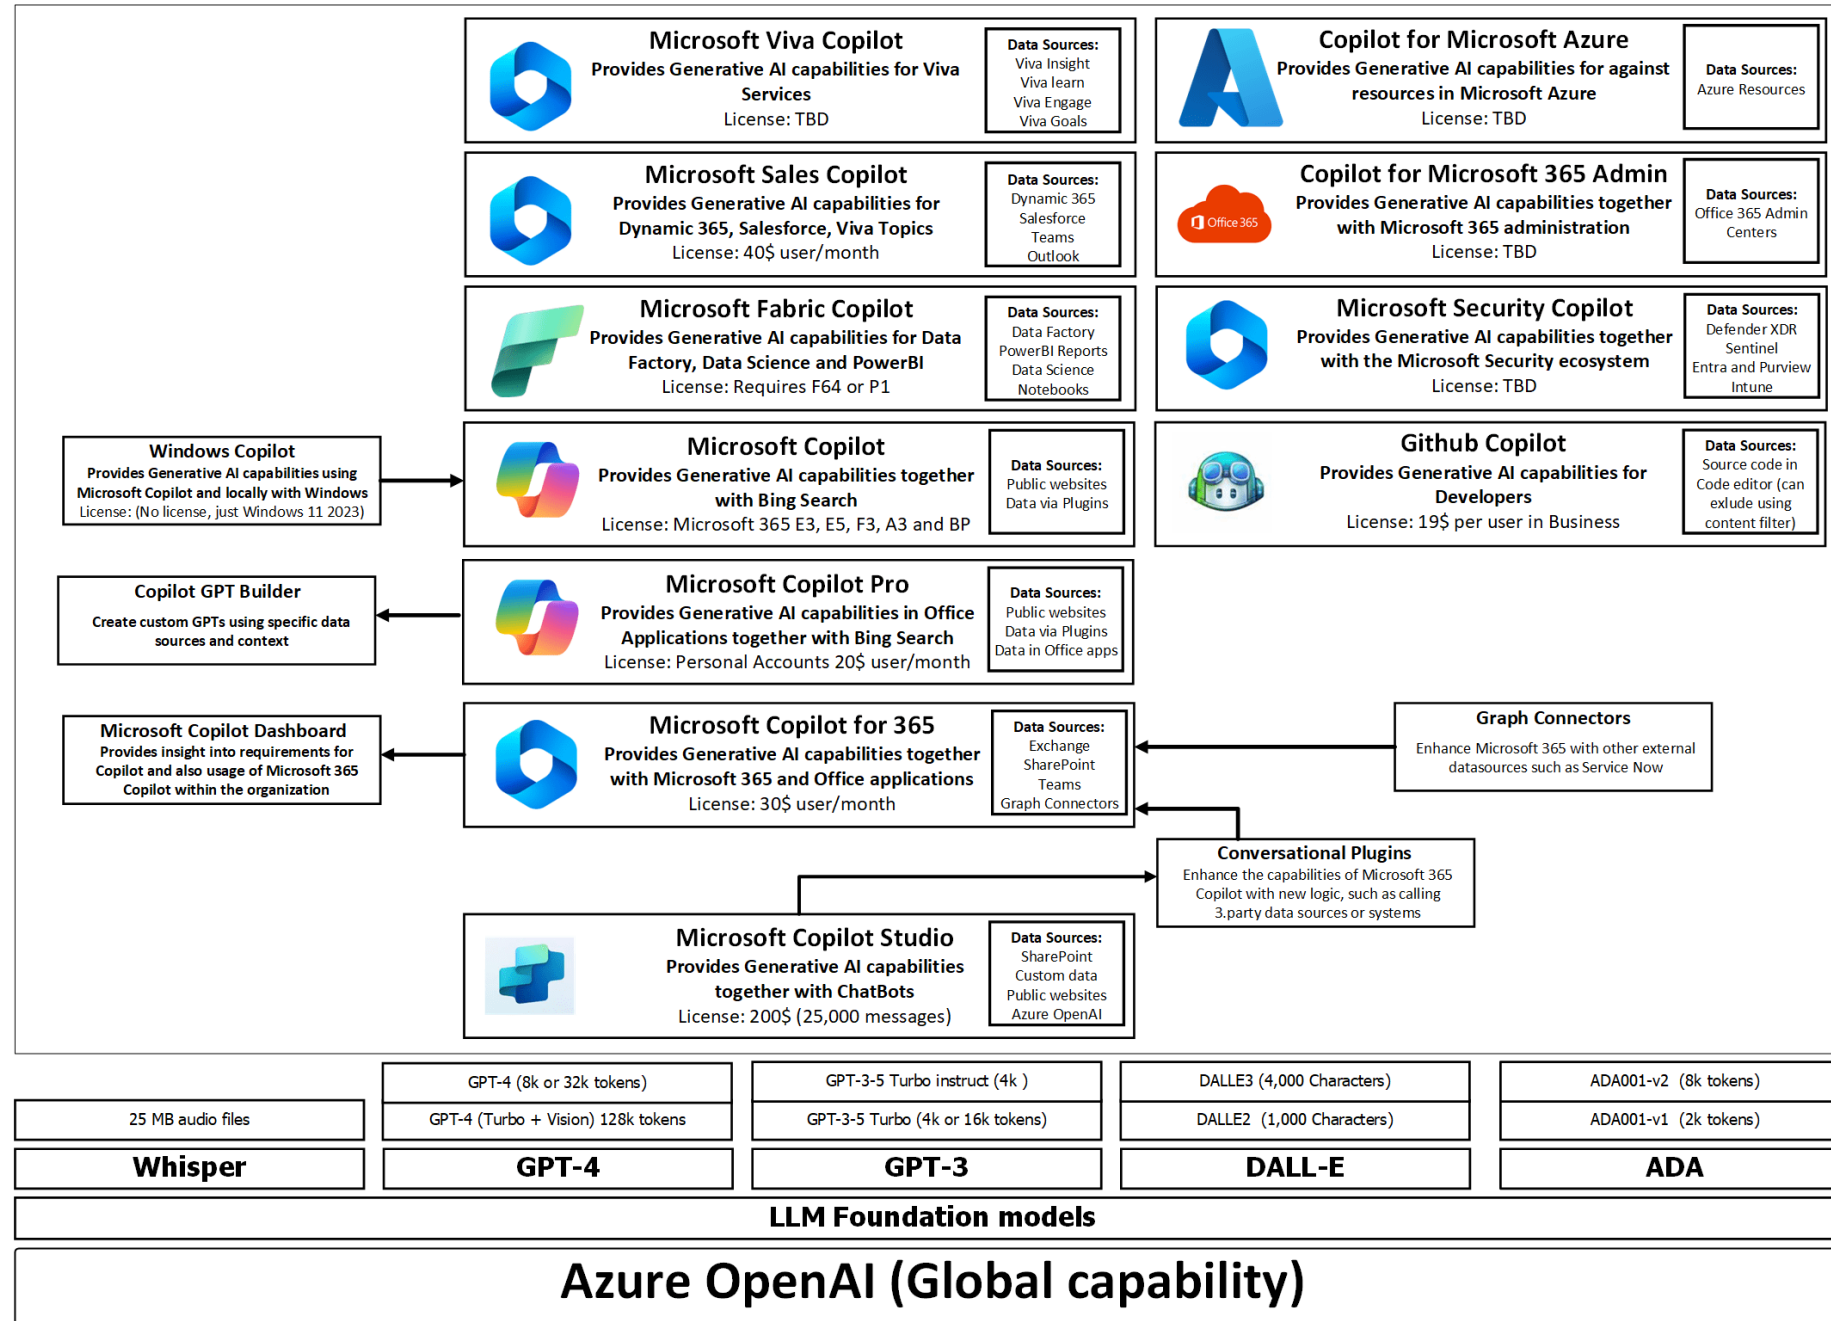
Microsoft Viva Copilot
Provides Generative AI capabilities for Viva Services
License: TBD

Data Sources:
Viva Insight
Viva learn
Viva Engage
Viva Goals

Copilot for Microsoft Azure
Provides Generative AI capabilities for against resources in Microsoft Azure
License: TBD

Data Sources:
Azure Resources

Microsoft Sales Copilot
Provides Generative AI capabilities for Dynamic 365, Salesforce, Viva Topics
License: 40$ user/month

Data Sources:
Dynamic 365
Salesforce
Teams
Outlook

Office 365

Copilot for Microsoft 365 Admin
Provides Generative AI capabilities together with Microsoft 365 administration
License: TBD

Data Sources:
Office 365 Admin Centers

Microsoft Fabric Copilot
Provides Generative AI capabilities for Data Factory, Data Science and PowerBI
License: Requires F64 or P1

Data Sources:
Data Factory
PowerBI Reports
Data Science Notebooks

Microsoft Security Copilot
Provides Generative AI capabilities together with the Microsoft Security ecosystem
License: TBD

Data Sources:
Defender XDR
Sentinel
Entra and Purview
Intune

Windows Copilot
Provides Generative AI capabilities using Microsoft Copilot and locally with Windows
License: (No license, just Windows 11 2023)

Microsoft Copilot
Provides Generative AI capabilities together with Bing Search
License: Microsoft 365 E3, E5, F3, A3 and BP

Data Sources:
Public websites
Data via Plugins

Github Copilot
Provides Generative AI capabilities for Developers
License: 19$ per user in Business

Data Sources:
Source code in Code editor (can exlude using content filter)

Copilot GPT Builder
Create custom GPTs using specific data sources and context

Microsoft Copilot Pro
Provides Generative AI capabilities in Office Applications together with Bing Search
License: Personal Accounts 20$ user/month

Data Sources:
Public websites
Data via Plugins
Data in Office apps

Microsoft Copilot Dashboard
Provides insight into requirements for Copilot and also usage of Microsoft 365 Copilot within the organization

Microsoft Copilot for 365
Provides Generative AI capabilities together with Microsoft 365 and Office applications
License: 30$ user/month

Data Sources:
Exchange
SharePoint
Teams
Graph Connectors

Graph Connectors
Enhance Microsoft 365 with other external datasources such as Service Now

Conversational Plugins
Enhance the capabilities of Microsoft 365 Copilot with new logic, such as calling 3.party data sources or systems

Microsoft Copilot Studio
Provides Generative AI capabilities together with ChatBots
License: 200$ (25,000 messages)

Data Sources:
SharePoint
Custom data
Public websites
Azure OpenAI

25 MB audio files
Whisper

GPT-4 (8k or 32k tokens)
GPT-4 (Turbo + Vision) 128k tokens
GPT-4

GPT-3-5 Turbo instruct (4k )
GPT-3-5 Turbo (4k or 16k tokens)
GPT-3

DALLE3 (4,000 Characters)
DALLE2 (1,000 Characters)
DALL-E

ADA001-v2 (8k tokens)
ADA001-v1 (2k tokens)
ADA

LLM Foundation models

Azure OpenAI (Global capability)